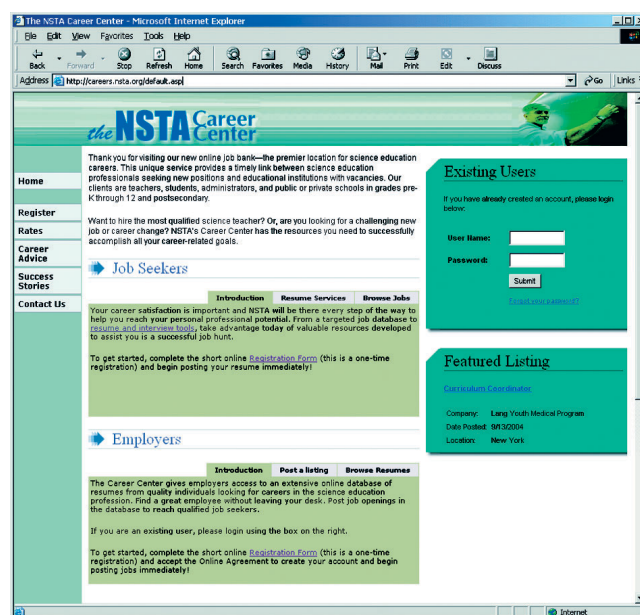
The NSTA Career Center - Microsoft Internet Explorer

File Edit View Favorites Tools Help

Back Forward Stop Refresh Home Search Favorites Media History Mail Print Edit Discuss

Address http://careers.nsta.org/default.asp Go Links

the NSTA Career Center

Home
Register
Rates
Career Advice
Success Stories
Contact Us

Thank you for visiting our new online job bank—the premier location for science education careers. This unique service provides a timely link between science education professionals seeking new positions and educational institutions with vacancies. Our clients are teachers, students, administrators, and public or private schools in grades pre-K through 12 and postsecondary.

Want to hire the most qualified science teacher? Or, are you looking for a challenging new job or career change? NSTA's Career Center has the resources you need to successfully accomplish all your career-related goals.

Job Seekers

Introduction | Resume Services | Browse Jobs

Your career satisfaction is important and NSTA will be there every step of the way to help you reach your personal professional potential. From a targeted job database to resume and interview tools, take advantage today of valuable resources developed to assist you is a successful job hunt.

To get started, complete the short online Registration Form (this is a one-time registration) and begin posting your resume immediately!

Employers

Introduction | Post a listing | Browse Resumes

The Career Center gives employers access to an extensive online database of resumes from quality individuals looking for careers in the science education profession. Find a great employee without leaving your desk. Post job openings in the database to reach qualified job seekers.

If you are an existing user, please login using the box on the right.

To get started, complete the short online Registration Form (this is a one-time registration) and accept the Online Agreement to create your account and begin posting jobs immediately!

Existing Users

If you have already created an account, please login below:

User Name:
Password:
Submit
Forgot your password?

Featured Listing

Curriculum Coordinator

Company: Lang Youth Medical Program
Date Posted: 9/13/2004
Location: New York

Internet